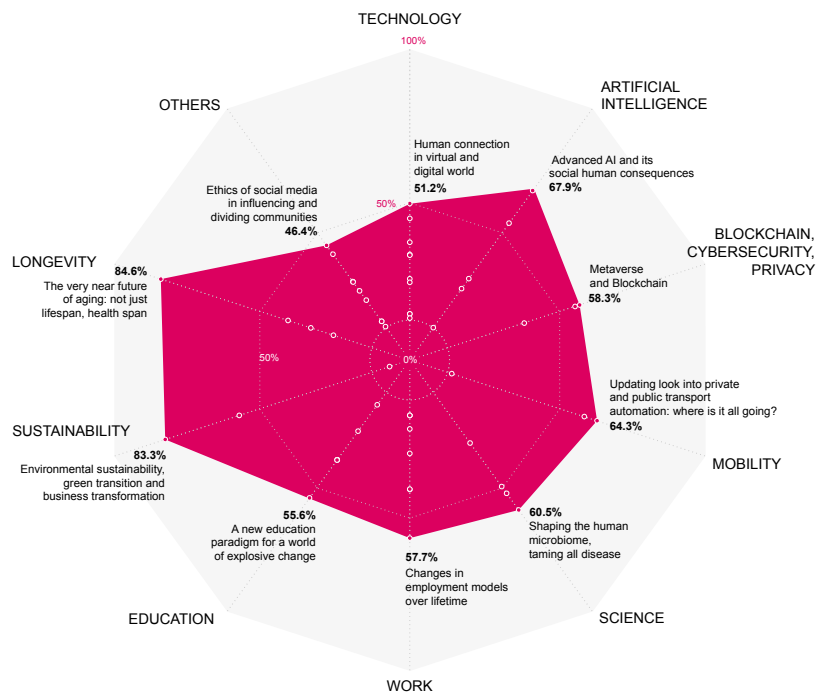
TECHNOLOGY

100%

ARTIFICIAL INTELLIGENCE

OTHERS

Human connection in virtual and digital world
51.2%

Advanced AI and its social human consequences
67.9%

Ethics of social media in influencing and dividing communities
46.4%

50%

BLOCKCHAIN, CYBERSECURITY, PRIVACY

Metaverse and Blockchain
58.3%

LONGEVITY
84.6%
The very near future of aging: not just lifespan, health span

50%

0%

Updating look into private and public transport automation: where is it all going?
64.3%

MOBILITY

SUSTAINABILITY
83.3%
Environmental sustainability, green transition and business transformation

55.6%
A new education paradigm for a world of explosive change

60.5%
Shaping the human microbiome, taming all disease

57.7%
Changes in employment models over lifetime

EDUCATION

SCIENCE

WORK